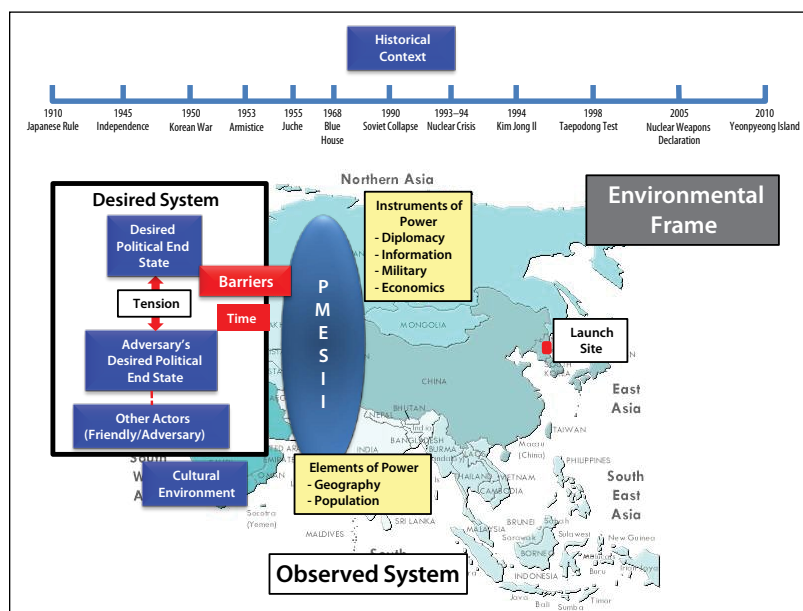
Historical Context

1910 Japanese Rule
1945 Independence
1950 Korean War
1953 Armistice
1955 Juche
1968 Blue House
1990 Soviet Collapse
1993–94 Nuclear Crisis
1994 Kim Jong Il
1998 Taepodong Test
2005 Nuclear Weapons Declaration
2010 Yeonpyeong Island

Northern Asia

Environmental Frame

Desired System

Desired Political End State

Tension

Adversary's Desired Political End State

Other Actors (Friendly/Adversary)

Barriers

Time

P M E S I I

Instruments of Power
- Diplomacy
- Information
- Military
- Economics

Launch Site

MONGOLIA

CHINA

East Asia

NEPAL
BHUTAN
INDIA
BANGLADESH
BURMA
TAIWAN
Macau (China)
PHILIPPINES
THAILAND
VIETNAM
CAMBODIA

South East Asia

Cultural Environment

Elements of Power
- Geography
- Population

Socotra (Yemen)
MALDIVES
SRI LANKA
BRUNEI
MALAYSIA
Sarawak
Sabah
Sulawesi
BORNEO
New Guinea
INDONESIA
Java
Bali
Sumba
Timor
Buru

Observed System